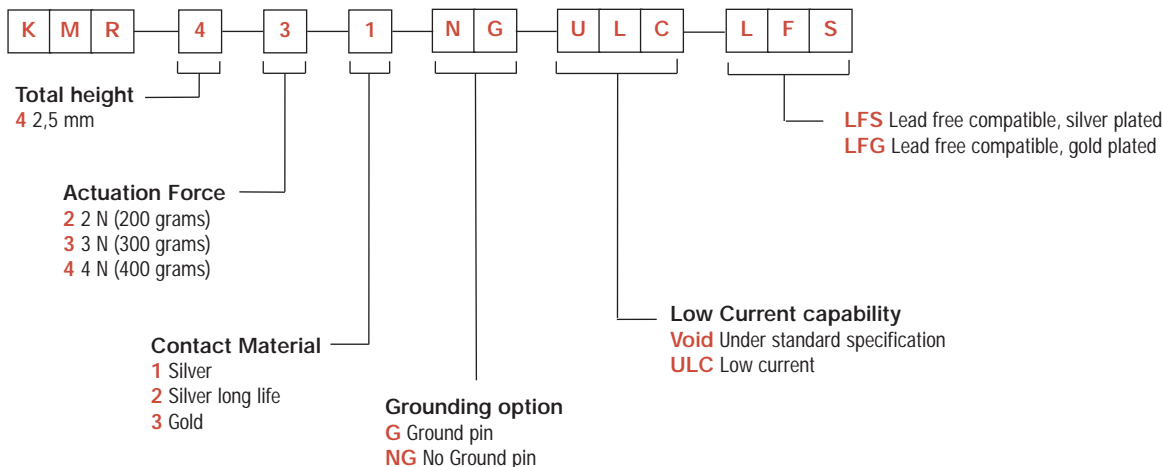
K M R 4 3 1 N G U L C L F S

Total height
4 2,5 mm

Actuation Force
2 2 N (200 grams)
3 3 N (300 grams)
4 4 N (400 grams)

Contact Material
1 Silver
2 Silver long life
3 Gold

Grounding option
G Ground pin
NG No Ground pin

Low Current capability
Void Under standard specification
ULC Low current

LFS Lead free compatible, silver plated
LFG Lead free compatible, gold plated